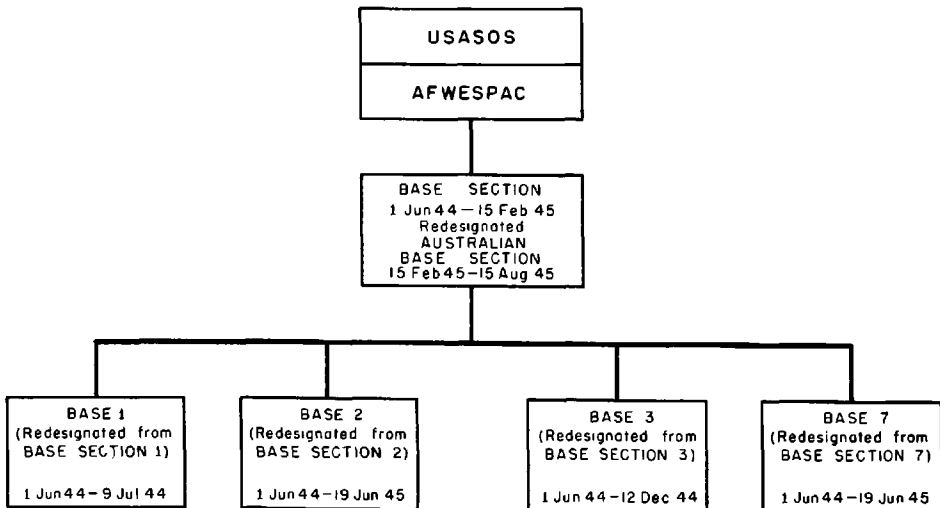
USASOS

AFWESPAC

BASE SECTION
1 Jun 44 — 15 Feb 45
Redesignated
AUSTRALIAN
BASE SECTION
15 Feb 45 – 15 Aug 45

BASE 1
(Redesignated from BASE SECTION 1)
1 Jun 44 – 9 Jul 44

BASE 2
(Redesignated from BASE SECTION 2)
1 Jun 44 – 19 Jun 45

BASE 3
(Redesignated from BASE SECTION 3)
1 Jun 44 – 12 Dec 44

BASE 7
(Redesignated from BASE SECTION 7)
1 Jun 44 – 19 Jun 45